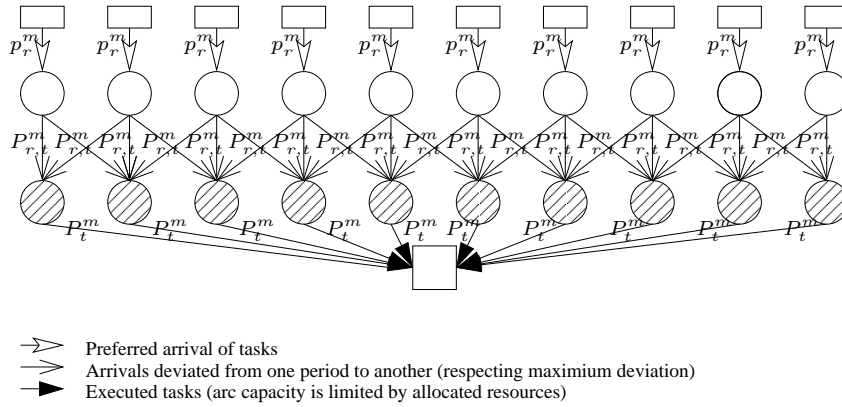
$p_r^m$ $p_r^m$ $p_r^m$ $p_r^m$ $p_r^m$ $p_r^m$ $p_r^m$ $p_r^m$ $p_r^m$ $p_r^m$

$P_{r,t}^m$ $P_{r,t}^m$ $P_{r,t}^m$ $P_{r,t}^m$ $P_{r,t}^m$ $P_{r,t}^m$ $P_{r,t}^m$ $P_{r,t}^m$ $P_{r,t}^m$ $P_{r,t}^m$ $P_{r,t}^m$ $P_{r,t}^m$ $P_{r,t}^m$ $P_{r,t}^m$ $P_{r,t}^m$ $P_{r,t}^m$ $P_{r,t}^m$ $P_{r,t}^m$ $P_{r,t}^m$

$P_t^m$ $P_t^m$ $P_t^m$ $P_t^m$ $P_t^m$ $P_t^m$ $P_t^m$ $P_t^m$ $P_t^m$ $P_t^m$

Preferred arrival of tasks
Arrivals deviated from one period to another (respecting maximium deviation)
Executed tasks (arc capacity is limited by allocated resources)